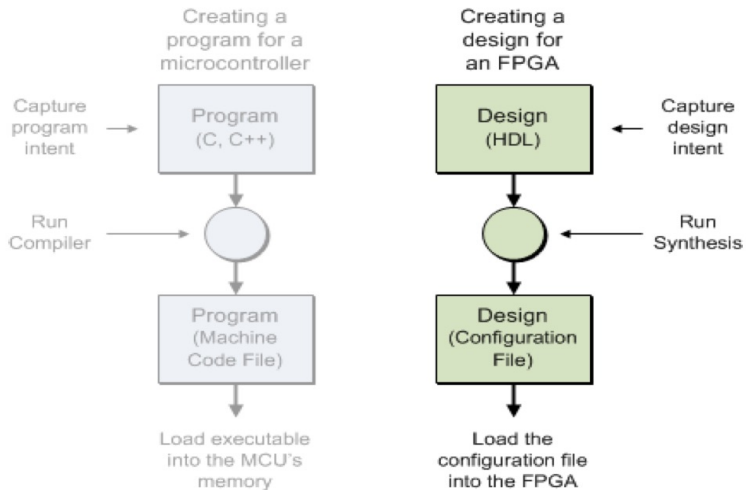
Creating a program for a microcontroller

Capture program intent

Program (C, C++)

Run Compiler

Program (Machine Code File)

Load executable into the MCU's memory

Creating a design for an FPGA

Design (HDL)

Capture design intent

Run Synthesis

Design (Configuration File)

Load the configuration file into the FPGA